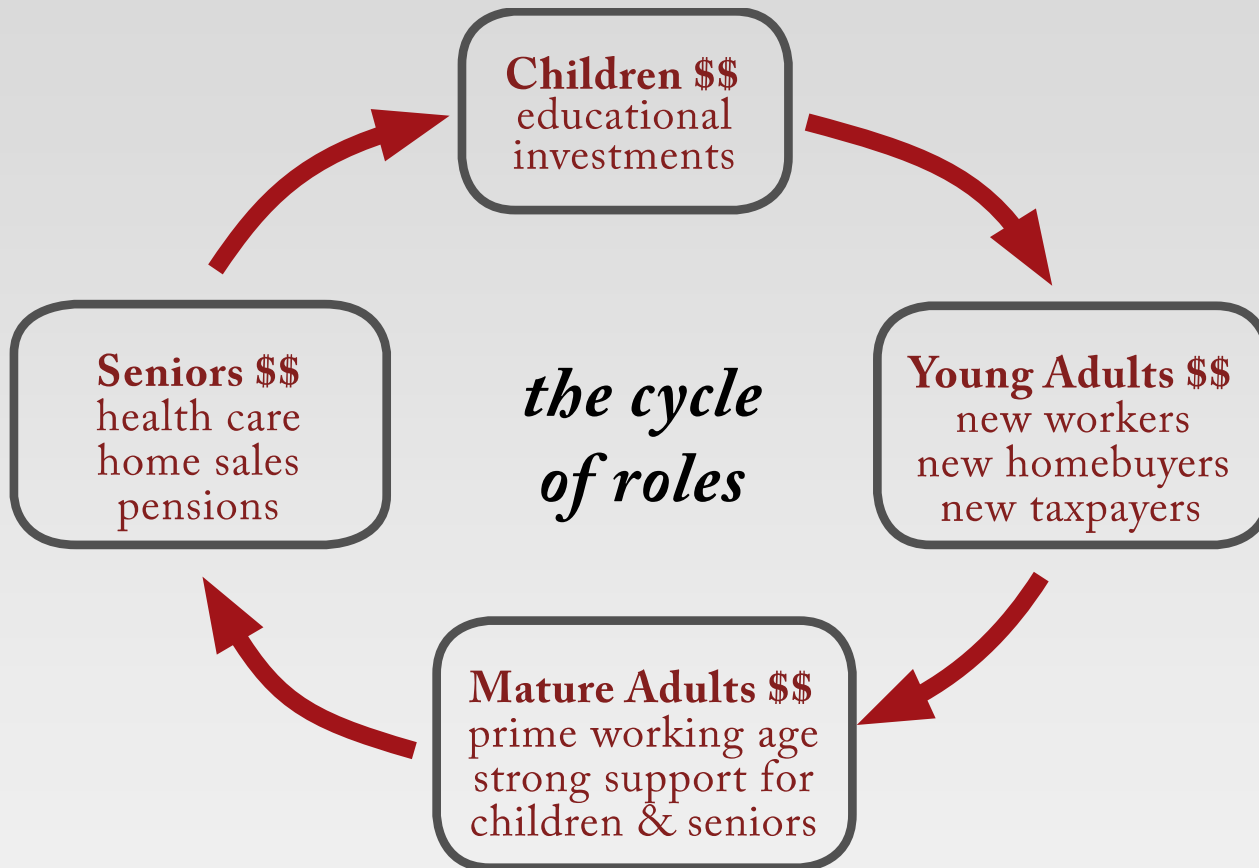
Children $$
educational
investments

Young Adults $$
new workers
new homebuyers
new taxpayers

Mature Adults $$
prime working age
strong support for
children & seniors

Seniors $$
health care
home sales
pensions

the cycle
of roles